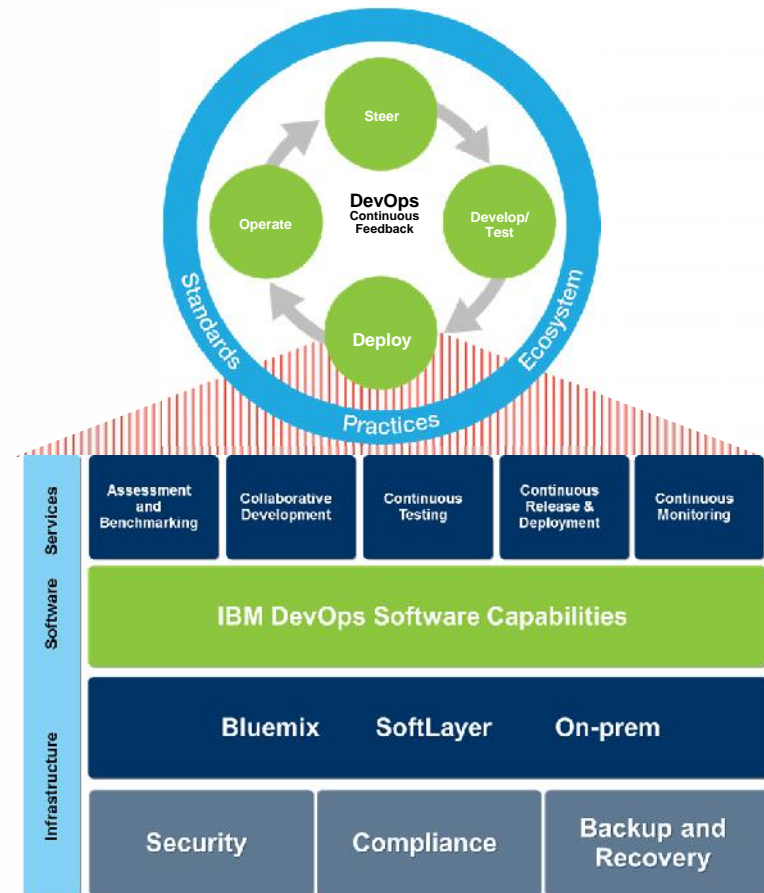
Steer

Operate

DevOps
Continuous Feedback

Develop/ Test

Deploy

Standards

Ecosystem

Practices

Services

Assessment and Benchmarking

Collaborative Development

Continuous Testing

Continuous Release & Deployment

Continuous Monitoring

Software

IBM DevOps Software Capabilities

Infrastructure

Bluemix SoftLayer On-prem

Security

Compliance

Backup and Recovery